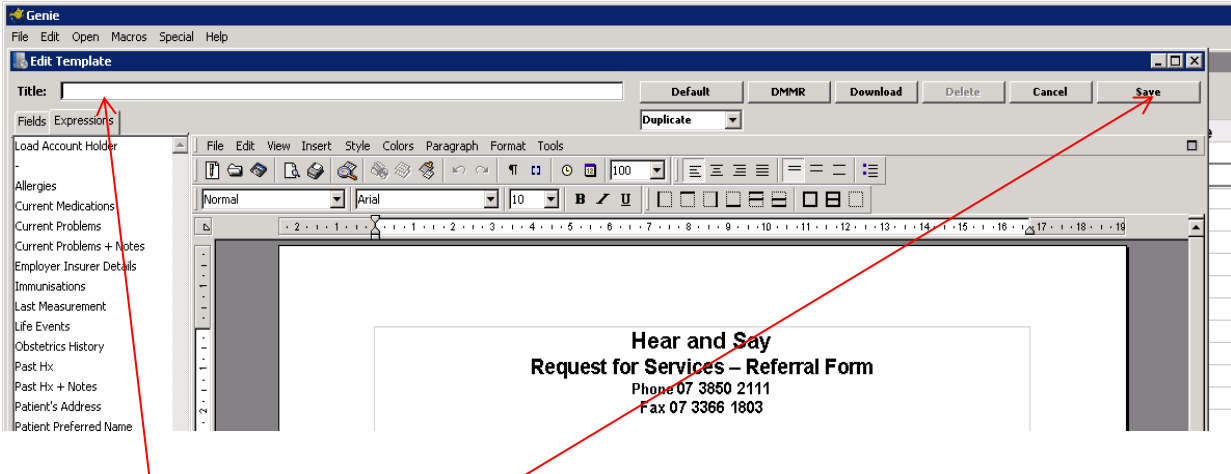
Genie
File Edit Open Macros Special Help
Edit Template
Title:
Default DMMR Download Delete Cancel Save
Duplicate
Fields Expressions
Load Account Holder
-
Allergies
Current Medications
Current Problems
Current Problems + Notes
Employer Insurer Details
Immunisations
Last Measurement
Life Events
Obstetrics History
Past Hx
Past Hx + Notes
Patient's Address
Patient Preferred Name
File Edit View Insert Style Colors Paragraph Format Tools
100
Normal Arial 10 B I U
· 2 · 1 · 1 · 2 · 3 · 4 · 5 · 6 · 7 · 8 · 9 · 10 · 11 · 12 · 13 · 14 · 15 · 16 · 17 · 18 · 19

Hear and Say
Request for Services – Referral Form
Phone 07 3850 2111
Fax 07 3366 1803